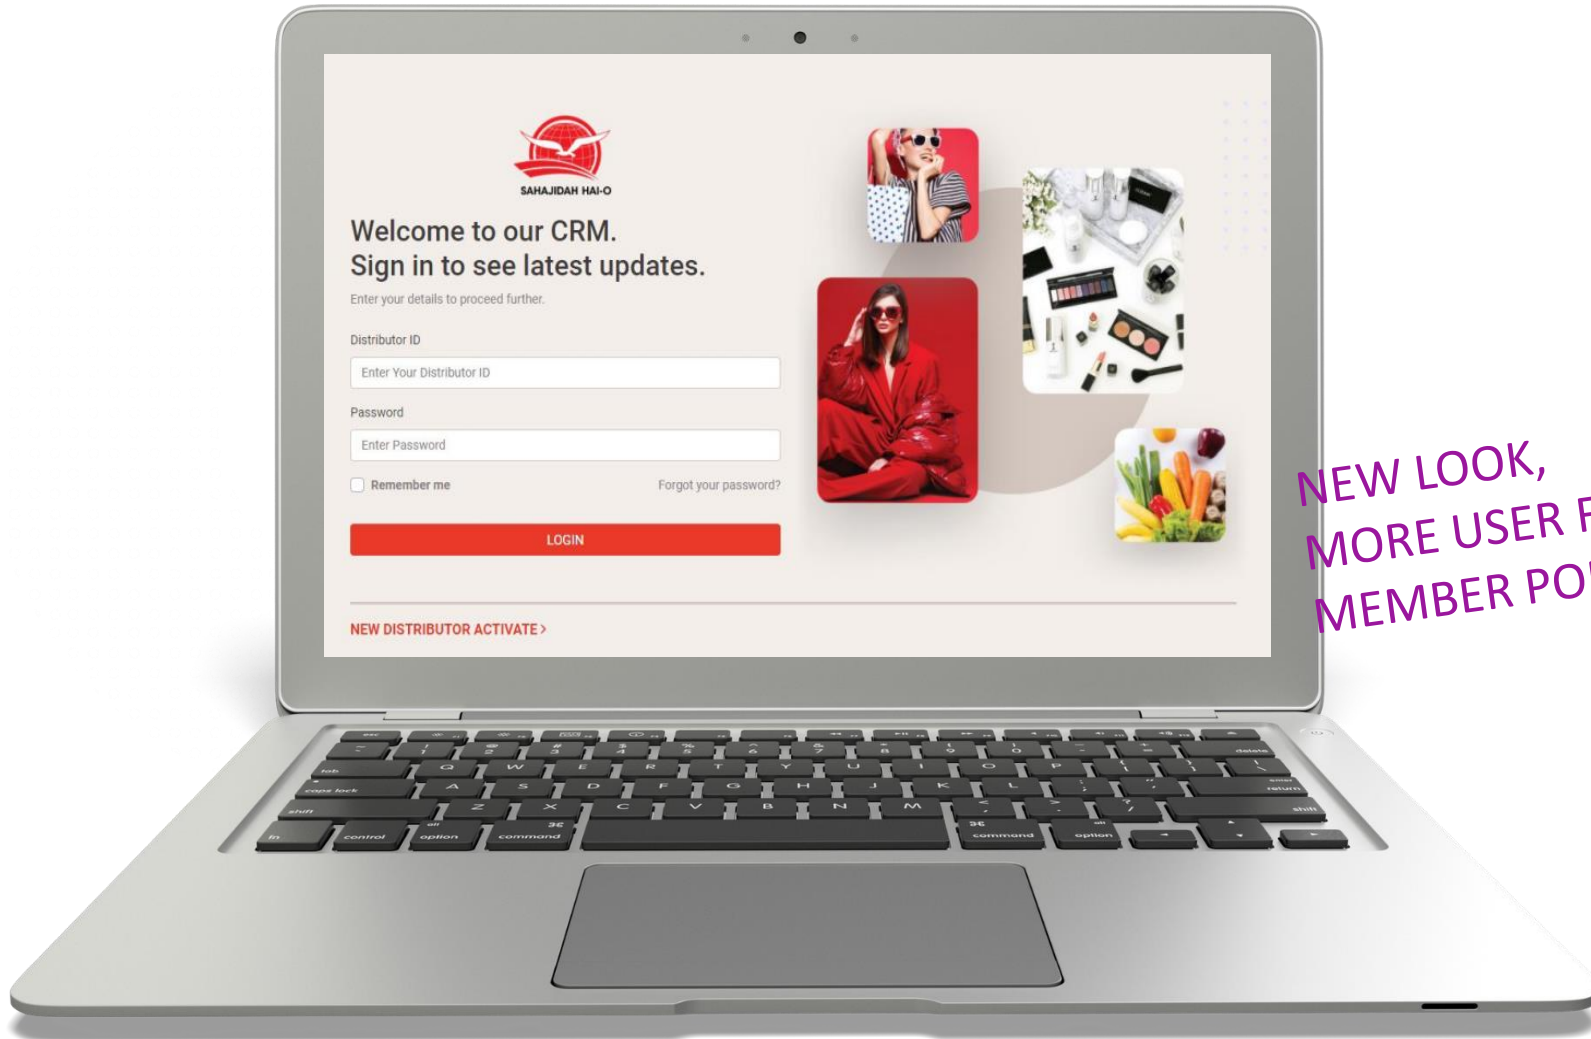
SAHAJIDAH HAI-O

Welcome to our CRM.
Sign in to see latest updates.

Enter your details to proceed further.

Distributor ID

Enter Your Distributor ID

Password

Enter Password

Remember me

Forgot your password?

LOGIN

NEW DISTRIBUTOR ACTIVATE >

NEW LOOK,
MORE USER F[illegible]
MEMBER PO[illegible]